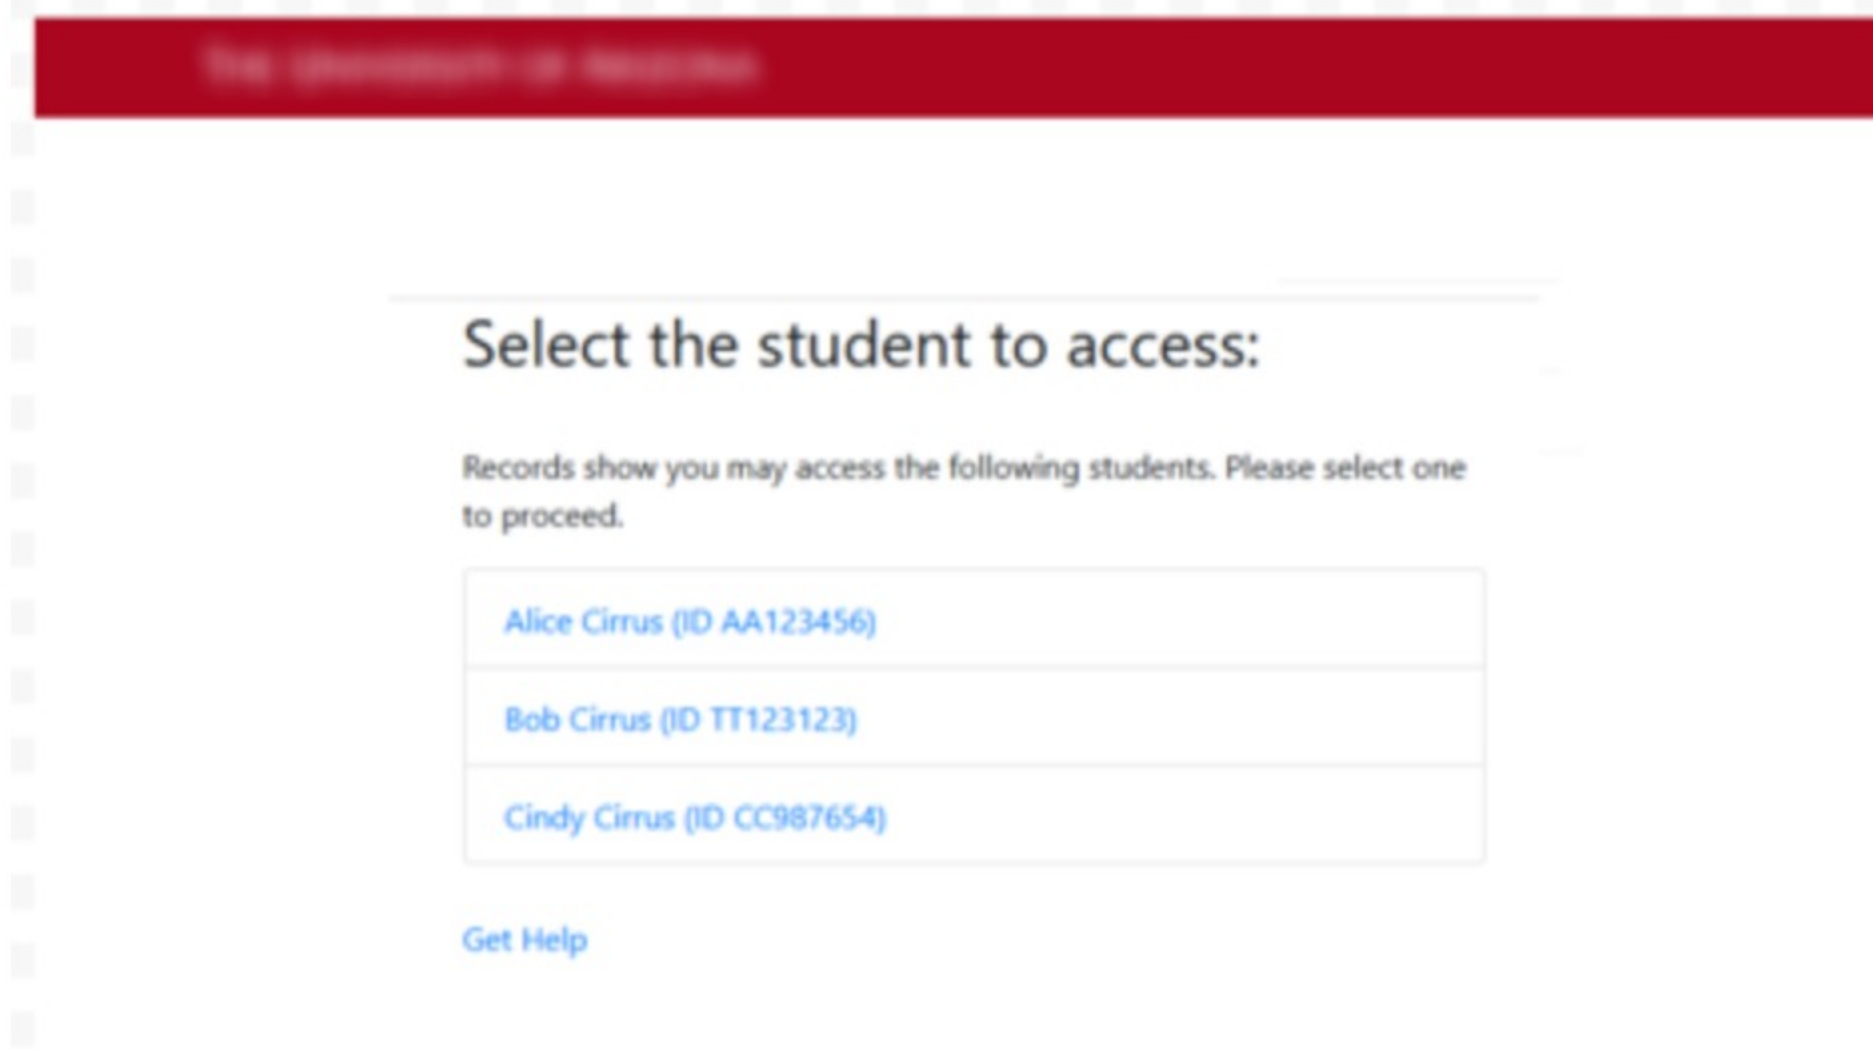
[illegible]

Select the student to access:

Records show you may access the following students. Please select one to proceed.

Alice Cirrus (ID AA123456)

Bob Cirrus (ID TT123123)

Cindy Cirrus (ID CC987654)

Get Help